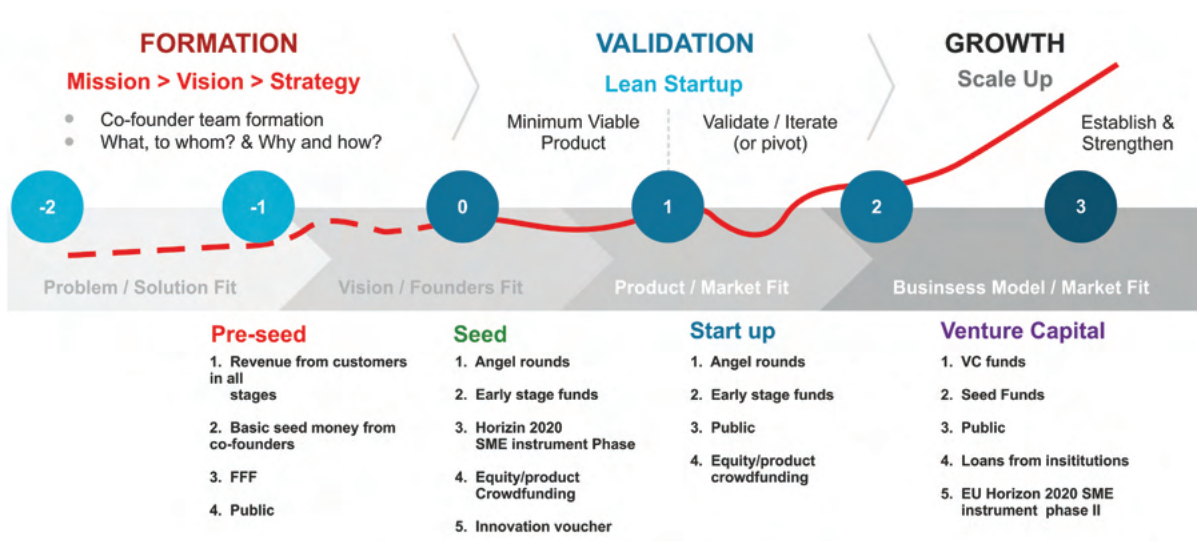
FORMATION

Mission > Vision > Strategy

- Co-founder team formation
- What, to whom? & Why and how?

VALIDATION

Lean Startup

Minimum Viable Product

Validate / Iterate (or pivot)

GROWTH

Scale Up

Establish & Strengthen

-2

-1

0

1

2

3

Problem / Solution Fit

Vision / Founders Fit

Product / Market Fit

Business Model / Market Fit

Pre-seed

1. Revenue from customers in all stages

2. Basic seed money from co-founders

3. FFF

4. Public

Seed

1. Angel rounds

2. Early stage funds

3. Horizin 2020 SME instrument Phase

4. Equity/product Crowdfunding

5. Innovation voucher

Start up

1. Angel rounds

2. Early stage funds

3. Public

4. Equity/product crowdfunding

Venture Capital

1. VC funds

2. Seed Funds

3. Public

4. Loans from insititutions

5. EU Horizon 2020 SME instrument phase II